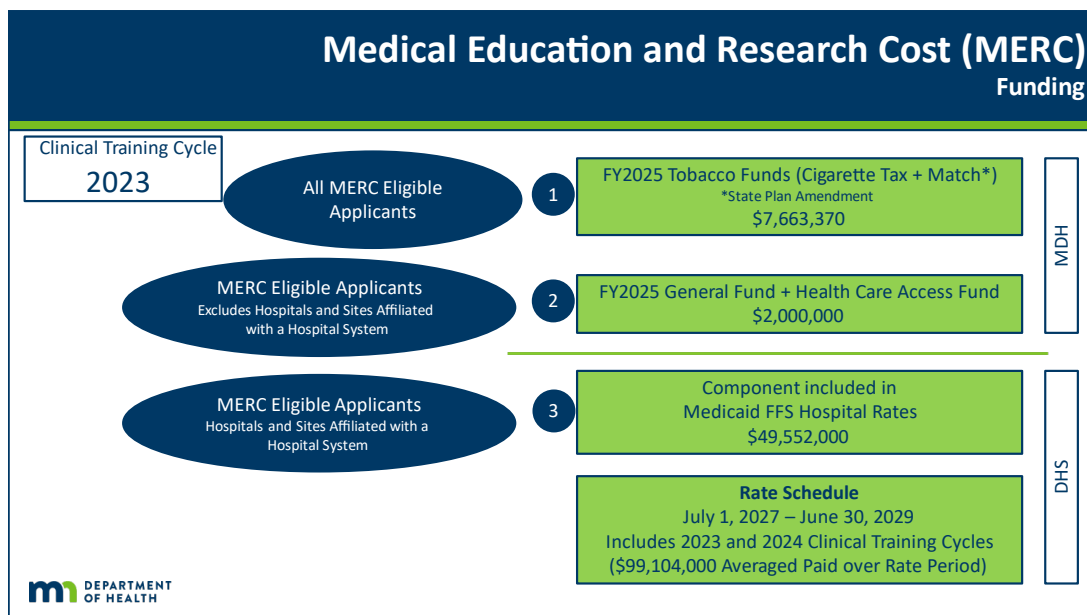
Medical Education and Research Cost (MERC)
Funding

Clinical Training Cycle
2023

All MERC Eligible Applicants

1

FY2025 Tobacco Funds (Cigarette Tax + Match*)
*State Plan Amendment
$7,663,370

MERC Eligible Applicants
Excludes Hospitals and Sites Affiliated with a Hospital System

2

FY2025 General Fund + Health Care Access Fund
$2,000,000

MDH

MERC Eligible Applicants
Hospitals and Sites Affiliated with a Hospital System

3

Component included in Medicaid FFS Hospital Rates
$49,552,000

Rate Schedule
July 1, 2027 – June 30, 2029
Includes 2023 and 2024 Clinical Training Cycles
($99,104,000 Averaged Paid over Rate Period)

DHS

DEPARTMENT OF HEALTH